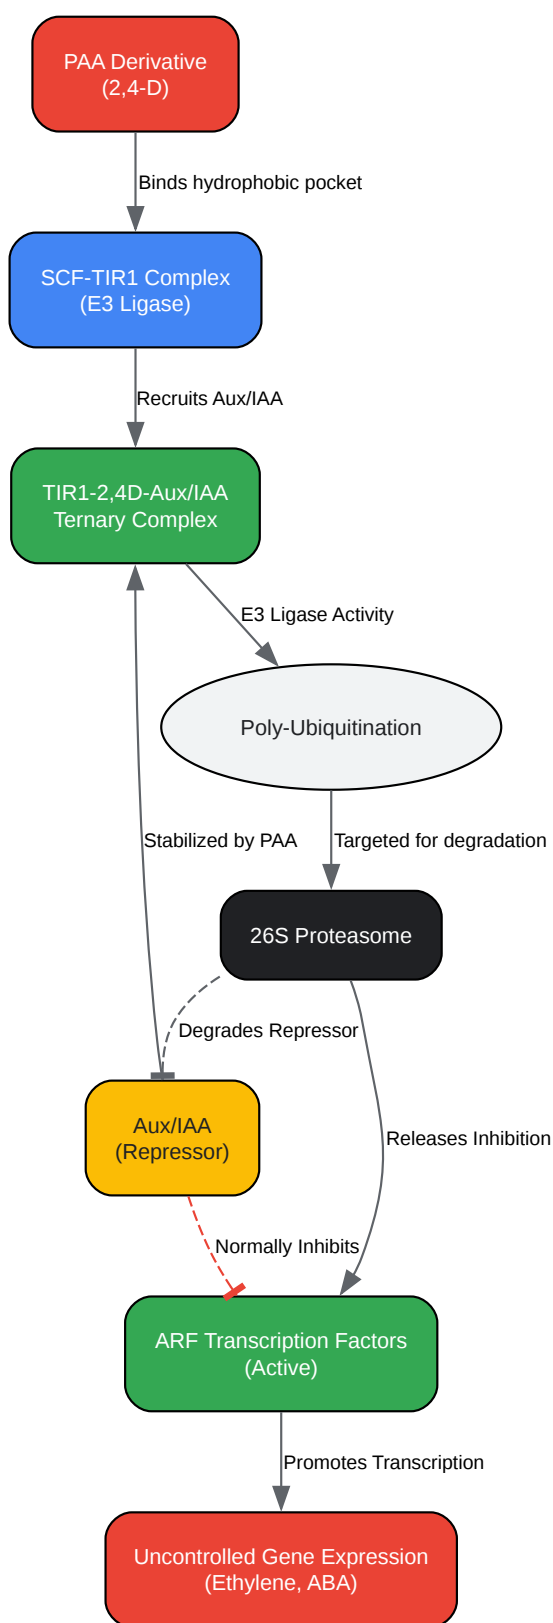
PAA Derivative
(2,4-D)

Binds hydrophobic pocket

SCF-TIR1 Complex
(E3 Ligase)

Recruits Aux/IAA

TIR1-2,4D-Aux/IAA
Ternary Complex

E3 Ligase Activity

Poly-Ubiquitination

Stabilized by PAA

Targeted for degradation

26S Proteasome

Degrades Repressor

Aux/IAA
(Repressor)

Releases Inhibition

Normally Inhibits

ARF Transcription Factors
(Active)

Promotes Transcription

Uncontrolled Gene Expression
(Ethylene, ABA)